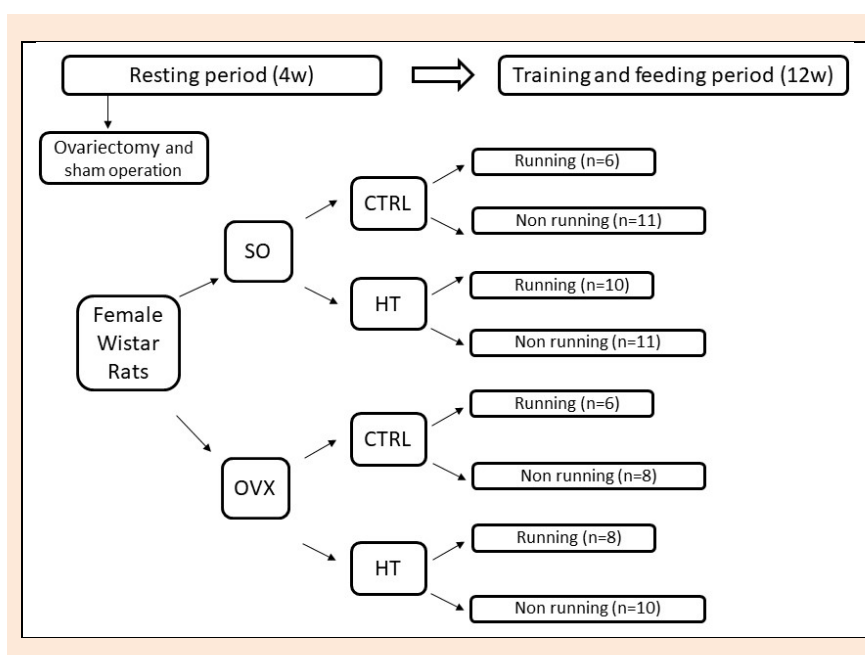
Resting period (4w)

Training and feeding period (12w)

Ovariectomy and sham operation

Female Wistar Rats

SO

CTRL

Running (n=6)

Non running (n=11)

HT

Running (n=10)

Non running (n=11)

OVX

CTRL

Running (n=6)

Non running (n=8)

HT

Running (n=8)

Non running (n=10)